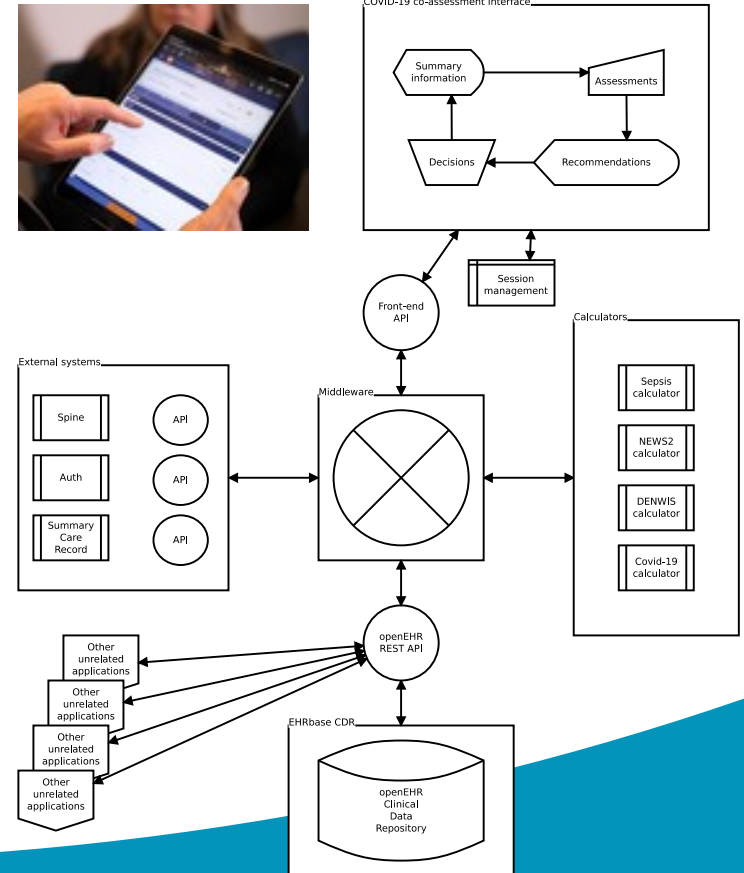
COVID-19 co-assessment interface

Summary information

Assessments

Decisions

Recommendations

Session management

Front-end API

External systems

Spine

Auth

Summary Care Record

API

API

API

Middleware

Calculators

Sepsis calculator

NEWS2 calculator

DENWIS calculator

Covid-19 calculator

Other unrelated applications

Other unrelated applications

Other unrelated applications

Other unrelated applications

openEHR REST API

EHRbase CDR

openEHR Clinical Data Repository